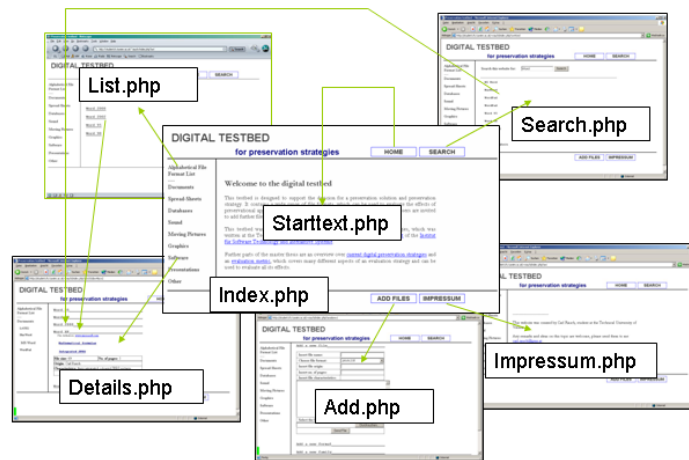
List.php

DIGITAL TESTBED

SEARCH

Search.php

DIGITAL TESTBED

for preservation strategies

HOME

SEARCH

ADD FILES

IMPRESSUM

DIGITAL TESTBED

for preservation strategies

HOME

SEARCH

Alphabetical File Format List

Documents

Spread-Sheets

Databases

Sound

Moving Pictures

Graphics

Software

Presentations

Other

Welcome to the digital testbed

Starttext.php

Index.php

ADD FILES

IMPRESSUM

DIGITAL TESTBED

for preservation strategies

Details.php

DIGITAL TESTBED

HOME

SEARCH

Add.php

DIGITAL TESTBED

HOME

SEARCH

Impressum.php

ADD FILES

IMPRESSUM